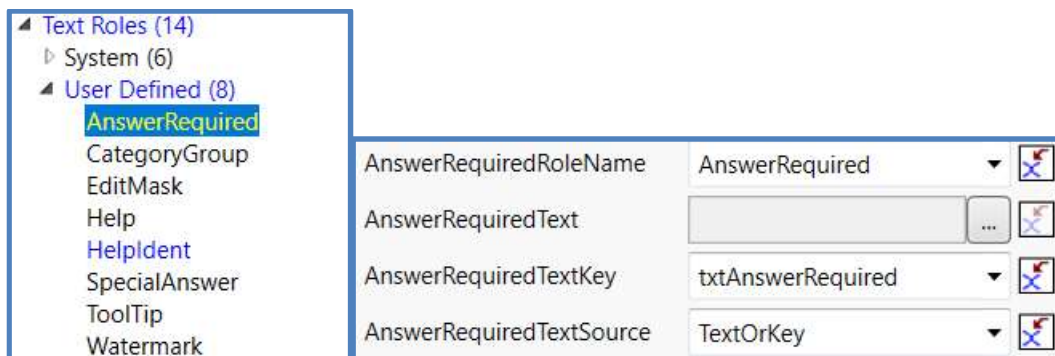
Text Roles (14)
System (6)
User Defined (8)
AnswerRequired
CategoryGroup
EditMask
Help
HelpIdent
SpecialAnswer
ToolTip
Watermark

| AnswerRequiredRoleName | AnswerRequired |
|---|---|
| AnswerRequiredText | ... |
| AnswerRequiredTextKey | txtAnswerRequired |
| AnswerRequiredTextSource | TextOrKey |